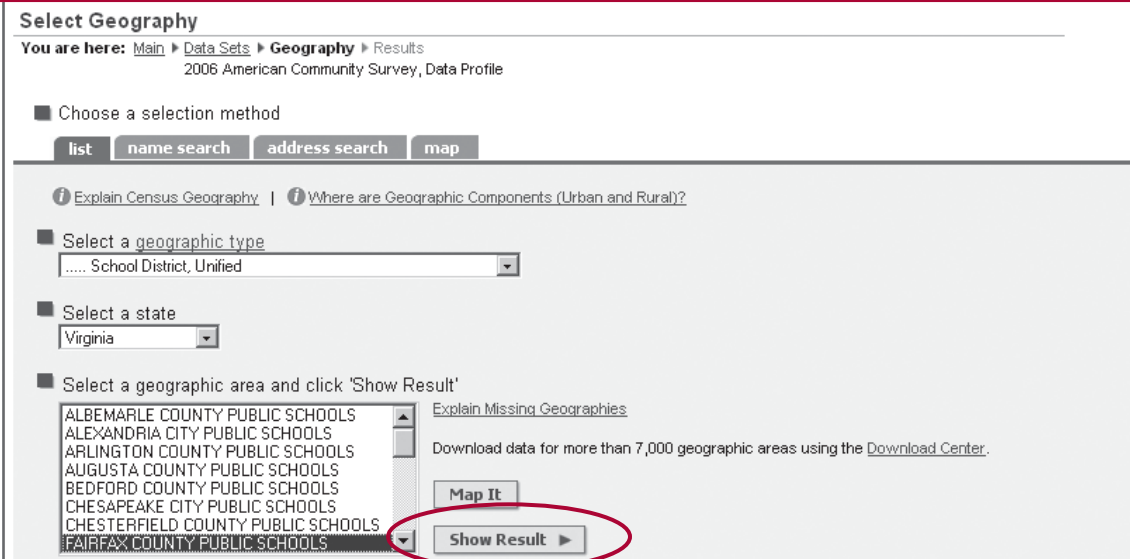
Select Geography

You are here: Main ▸ Data Sets ▸ Geography ▸ Results
2006 American Community Survey, Data Profile

Choose a selection method

list | name search | address search | map

Explain Census Geography | Where are Geographic Components (Urban and Rural)?

Select a geographic type
..... School District, Unified

Select a state
Virginia

Select a geographic area and click 'Show Result'

ALBEMARLE COUNTY PUBLIC SCHOOLS
ALEXANDRIA CITY PUBLIC SCHOOLS
ARLINGTON COUNTY PUBLIC SCHOOLS
AUGUSTA COUNTY PUBLIC SCHOOLS
BEDFORD COUNTY PUBLIC SCHOOLS
CHESAPEAKE CITY PUBLIC SCHOOLS
CHESTERFIELD COUNTY PUBLIC SCHOOLS
FAIRFAX COUNTY PUBLIC SCHOOLS

Explain Missing Geographies

Download data for more than 7,000 geographic areas using the Download Center.

Map It

Show Result ▸